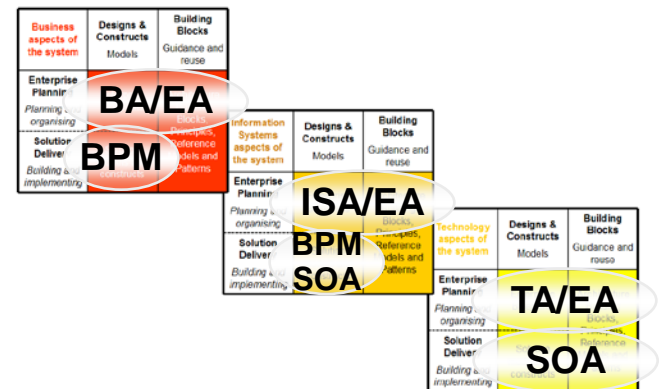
| Business aspects of the system | Designs & Constructs Models | Building Blocks Guidance and reuse |
|---|---|---|
| Enterprise Planning Planning and organising | BA/EA | |
| Solution Delivery Building and implementing | BPM Constructs | Blocks, Principles, Reference Models and Patterns |

| Information Systems aspects of the system | Designs & Constructs Models | Building Blocks Guidance and reuse |
|---|---|---|
| Enterprise Planning Planning and organising | ISA/EA | |
| Solution Delivery Building and implementing | BPM SOA | Blocks, Principles, Reference Models and Patterns |

| Technology aspects of the system | Designs & Constructs Models | Building Blocks Guidance and reuse |
|---|---|---|
| Enterprise Planning Planning and organising | TA/EA | Blocks, Principles, Reference |
| Solution Delivery Building and implementing | SOA | |